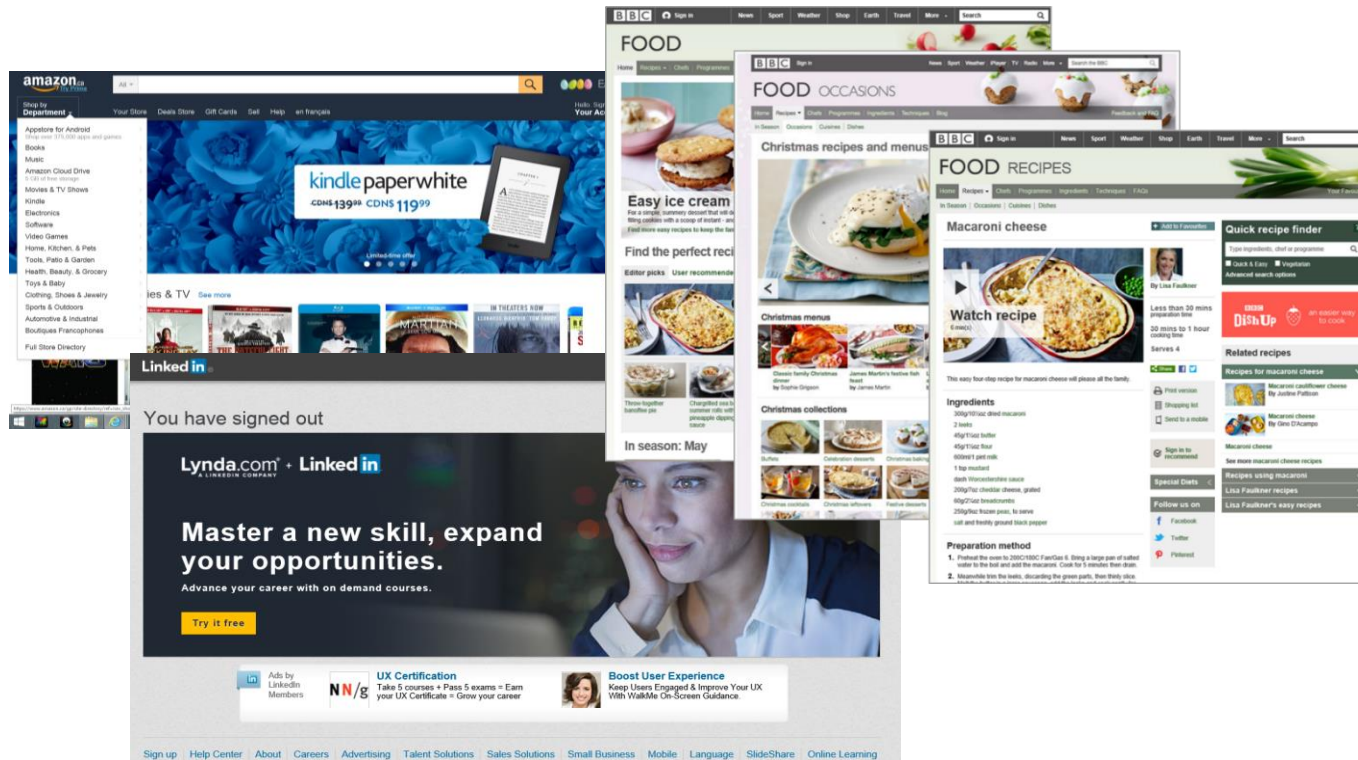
amazon.ca
Try Prime
All
Shop by Department
Your Store Deals Store Gift Cards Sell Help en français
Hello. Sign in Your Account

Appstore for Android
Shop over 375,000 apps and games
Books
Music
Amazon Cloud Drive
5 GB of free storage
Movies & TV Shows
Kindle
Electronics
Software
Video Games
Home, Kitchen, & Pets
Tools, Patio & Garden
Health, Beauty, & Grocery
Toys & Baby
Clothing, Shoes & Jewelry
Sports & Outdoors
Automotive & Industrial
Boutiques Francophones
Full Store Directory

kindle paperwhite
CDN$ 139.99 CDN$ 119.99
Limited-time offer

ies & TV See more
IN THEATERS NOW

Linked in
You have signed out
Lynda.com + Linked in
A LINKEDIN COMPANY
Master a new skill, expand your opportunities.
Advance your career with on demand courses.
Try it free
Ads by LinkedIn Members
UX Certification
Take 5 courses + Pass 5 exams = Earn your UX Certificate = Grow your career
Boost User Experience
Keep Users Engaged & Improve Your UX With WalkMe On-Screen Guidance.
Sign up | Help Center | About | Careers | Advertising | Talent Solutions | Sales Solutions | Small Business | Mobile | Language | SlideShare | Online Learning

BBC Sign in News Sport Weather Shop Earth Travel More Search
FOOD
Home Recipes Chefs Programmes
Easy ice cream
For a simple, summery dessert that will d... filling cookies with a scoop of instant - an...
Find more easy recipes to keep the far...
Find the perfect reci...
Editor picks User recommende...
Throw-together banoffee pie
Chargrilled sea b... summer rolls with... pineapple dipping... sauce
In season: May

BBC Sign in News Sport Weather iPlayer TV Radio More Search the BBC
FOOD OCCASIONS
Home Recipes Chefs Programmes Ingredients Techniques Blog
In Season Occasions Cuisines Dishes
Feedback and FAQ
Christmas recipes and menus
Christmas menus
Classic family Christmas dinner By Sophie Grigson
James Martin's festive fish feast By James Martin
Christmas collections
Buffets
Celebration desserts
Christmas baking
Christmas cocktails
Christmas leftovers
Festive desserts

BBC Sign in News Sport Weather Shop Earth Travel More Search
FOOD RECIPES
Home Recipes Chefs Programmes Ingredients Techniques FAQs
In Season Occasions Cuisines Dishes
Your Favourites
Macaroni cheese
Add to Favourites
Watch recipe
6 min(s)
By Lisa Faulkner
Less than 30 mins preparation time
30 mins to 1 hour cooking time
Serves 4
This easy four-step recipe for macaroni cheese will please all the family.
Ingredients
300g/10½oz dried macaroni
2 leeks
45g/1½oz butter
45g/1½oz flour
600ml/1 pint milk
1 tsp mustard
dash Worcestershire sauce
200g/7oz cheddar cheese, grated
80g/2½oz breadcrumbs
250g/9oz frozen peas, to serve
salt and freshly ground black pepper
Print version
Shopping list
Send to a mobile
Sign in to recommend
Special Diets
Follow us on
Facebook
Twitter
Pinterest
Preparation method
1. Preheat the oven to 200C/180C Fan/Gas 6. Bring a large pan of salted water to the boil and add the macaroni. Cook for 5 minutes then drain.
2. Meanwhile trim the leeks, discarding the green parts, then thinly slice.
Quick recipe finder
Type ingredients, chef or programme
Quick & Easy Vegetarian
Advanced search options
BBC Dish Up an easier way to cook
Related recipes
Recipes for macaroni cheese
Macaroni cauliflower cheese By Justine Pattison
Macaroni cheese By Gino D'Acampo
Macaroni cheese
See more macaroni cheese recipes
Recipes using macaroni
Lisa Faulkner recipes
Lisa Faulkner's easy recipes